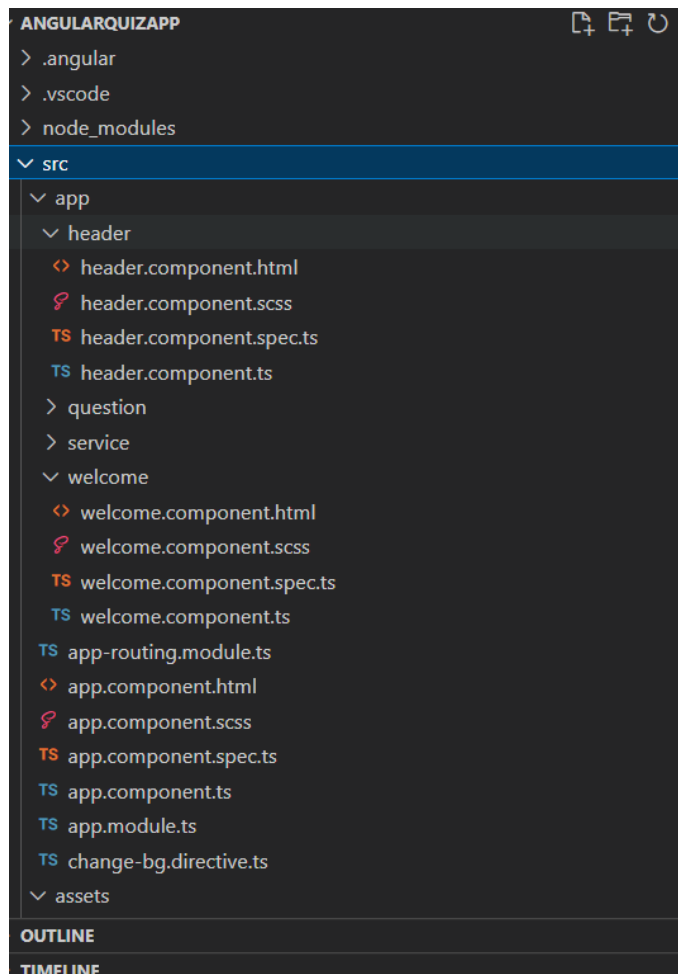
ANGULARQUIZAPP
.angular
.vscode
node_modules
src
app
header
header.component.html
header.component.scss
TS header.component.spec.ts
TS header.component.ts
question
service
welcome
welcome.component.html
welcome.component.scss
TS welcome.component.spec.ts
TS welcome.component.ts
TS app-routing.module.ts
app.component.html
app.component.scss
TS app.component.spec.ts
TS app.component.ts
TS app.module.ts
TS change-bg.directive.ts
assets
OUTLINE
TIMELINE